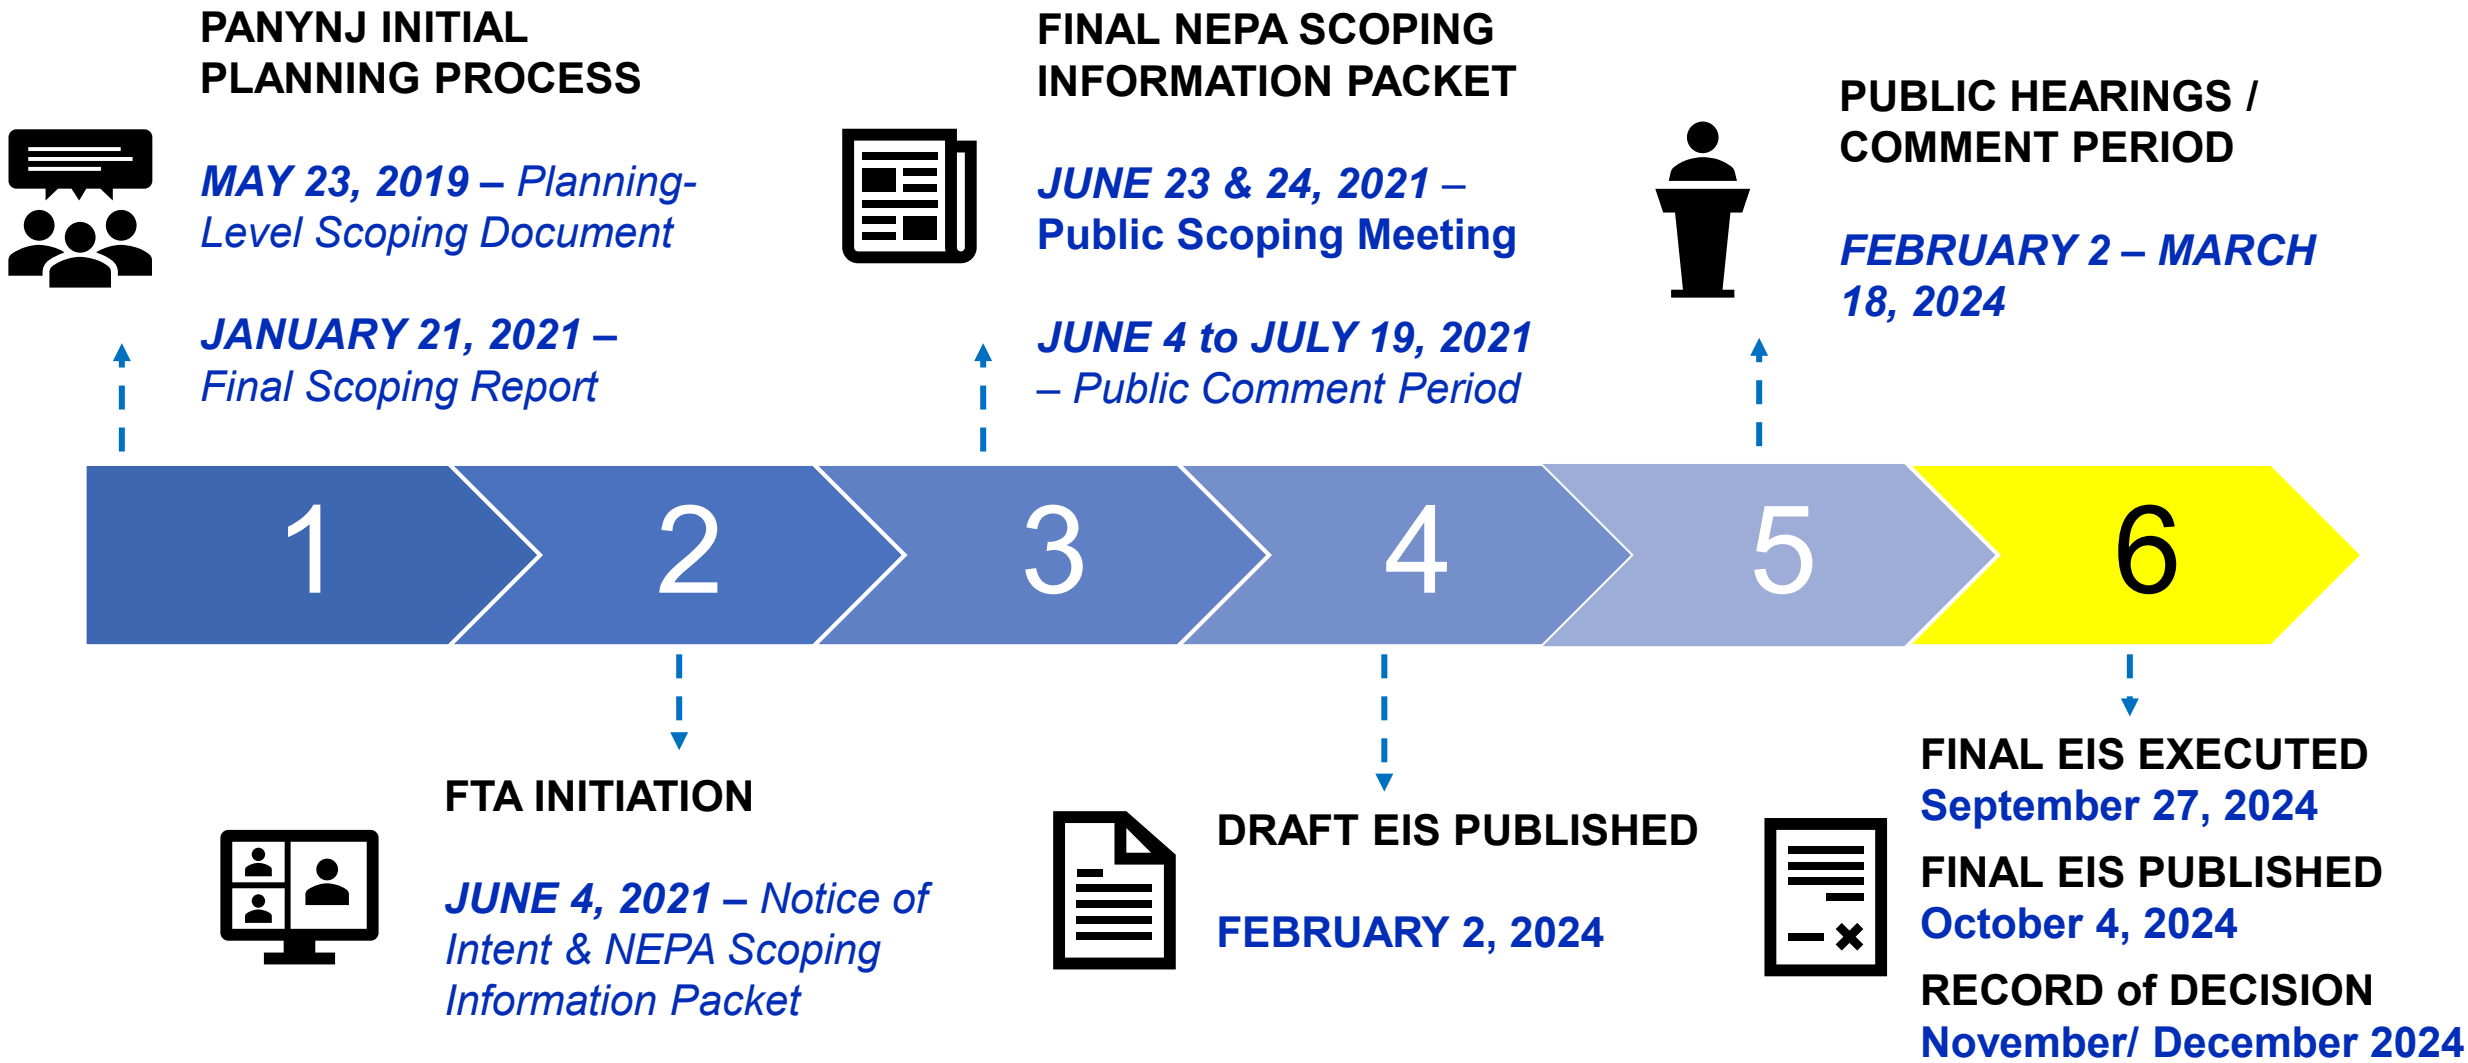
PANYNJ INITIAL PLANNING PROCESS

MAY 23, 2019 – Planning-Level Scoping Document

JANUARY 21, 2021 – Final Scoping Report

FINAL NEPA SCOPING INFORMATION PACKET

JUNE 23 & 24, 2021 – Public Scoping Meeting

JUNE 4 to JULY 19, 2021 – Public Comment Period

PUBLIC HEARINGS / COMMENT PERIOD

FEBRUARY 2 – MARCH 18, 2024

1

2

3

4

5

6

FTA INITIATION

JUNE 4, 2021 – Notice of Intent & NEPA Scoping Information Packet

DRAFT EIS PUBLISHED

FEBRUARY 2, 2024

FINAL EIS EXECUTED
September 27, 2024

FINAL EIS PUBLISHED
October 4, 2024

RECORD of DECISION
November/ December 2024